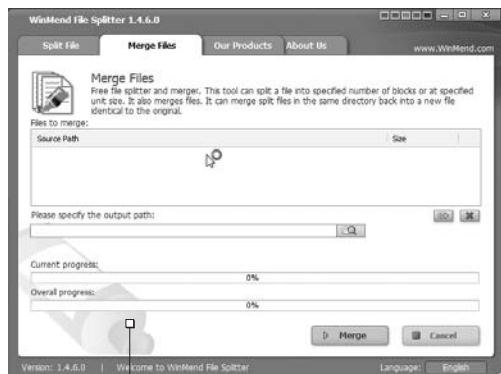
WinMend File Splitter 1.4.6.0

Split File | Merge Files | Our Products | About Us

www.WinMend.com

Merge Files

Free file splitter and merger. This tool can split a file into specified number of blocks or at specified unit size. It also merges files. It can merge split files in the same directory back into a new file identical to the original.

Files to merge:

| Source Path | Size |
|---|---|

Please specify the output path:

Current progress:

0%

Overall progress:

0%

Merge

Cancel

Version: 1.4.6.0 | Welcome to WinMend File Splitter

Language: English